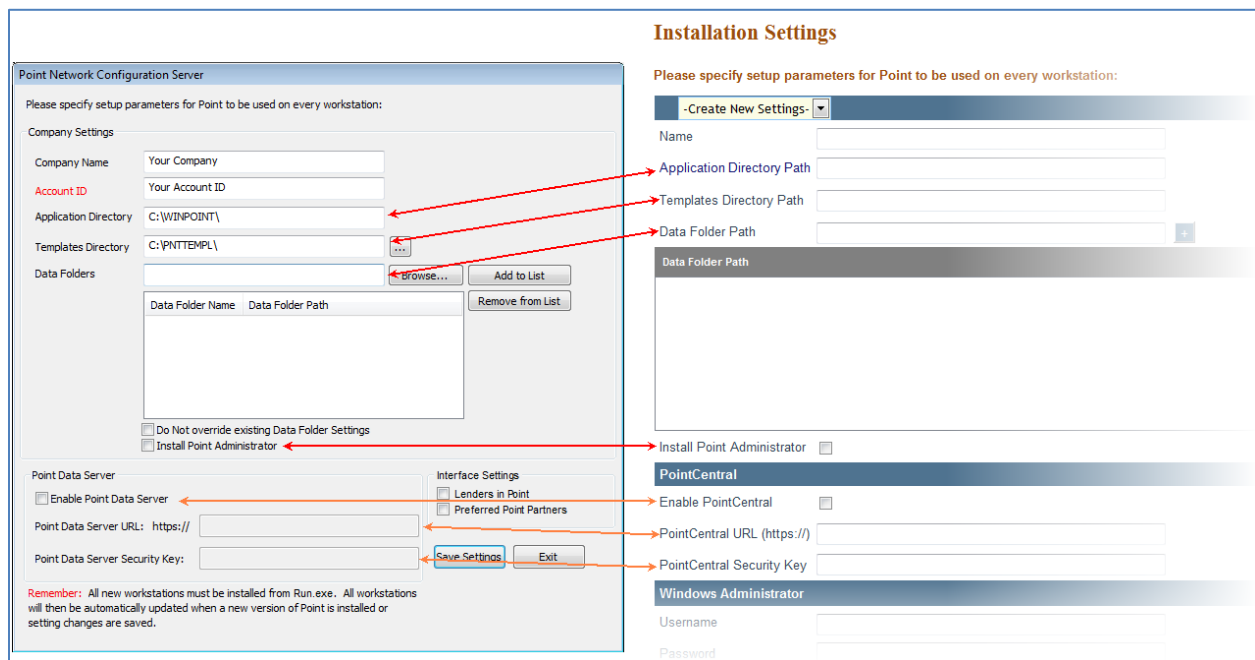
Point Network Configuration Server

Please specify setup parameters for Point to be used on every workstation:

Company Settings

Company Name | Your Company

Account ID | Your Account ID

Application Directory | C:\WINPOINT\

Templates Directory | C:\PNTTEMPL\ ...

Data Folders | Browse... | Add to List

Remove from List

| Data Folder Name | Data Folder Path |
|---|---|

Do Not override existing Data Folder Settings

Install Point Administrator

Point Data Server

Enable Point Data Server

Point Data Server URL: https://

Point Data Server Security Key:

Interface Settings

Lenders in Point

Preferred Point Partners

Save Settings | Exit

Remember: All new workstations must be installed from Run.exe. All workstations will then be automatically updated when a new version of Point is installed or setting changes are saved.

Installation Settings

Please specify setup parameters for Point to be used on every workstation:

-Create New Settings-

Name

Application Directory Path

Templates Directory Path

Data Folder Path +

Data Folder Path

Install Point Administrator

PointCentral

Enable PointCentral

PointCentral URL (https://)

PointCentral Security Key

Windows Administrator

Username

Password